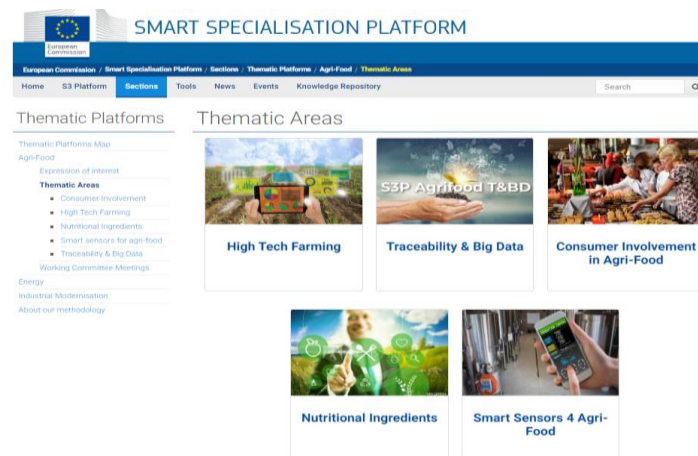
European Commission

SMART SPECIALISATION PLATFORM

European Commission / Smart Specialisation Platform / Sections / Thematic Platforms / Agri-Food / Thematic Areas

Home S3 Platform Sections Tools News Events Knowledge Repository Search

Thematic Platforms

Thematic Platforms Map
Agri-Food
Expression of interest
Thematic Areas
Consumer Involvement
High Tech Farming
Nutritional Ingredients
Smart sensors for agri-food
Traceability & Big Data
Working Committee Meetings
Energy
Industrial Modernisation
About our methodology

Thematic Areas

High Tech Farming

S3P Agrifood T&BD

Traceability & Big Data

Consumer Involvement in Agri-Food

Nutritional Ingredients

Smart Sensors 4 Agri-Food